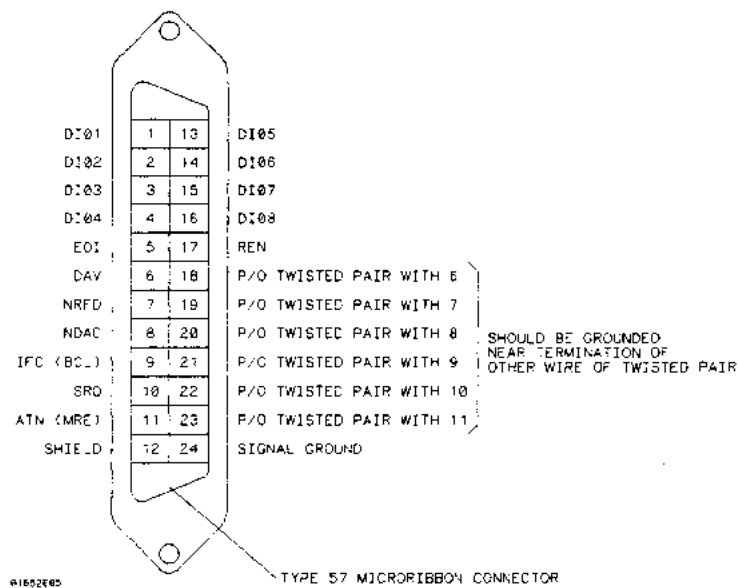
| | | | |
|---|---|---|---|
| DI01 | 1 | 13 | DI05 |
| DI02 | 2 | 14 | DI06 |
| DI03 | 3 | 15 | DI07 |
| DI04 | 4 | 16 | DI08 |
| EOI | 5 | 17 | REN |
| DAV | 6 | 18 | P/O TWISTED PAIR WITH 6 |
| NRFD | 7 | 19 | P/O TWISTED PAIR WITH 7 |
| NDAC | 8 | 20 | P/O TWISTED PAIR WITH 8 |
| IFC (BCL) | 9 | 21 | P/O TWISTED PAIR WITH 9 |
| SRQ | 10 | 22 | P/O TWISTED PAIR WITH 10 |
| ATN (MRE) | 11 | 23 | P/O TWISTED PAIR WITH 11 |
| SHIELD | 12 | 24 | SIGNAL GROUND |

SHOULD BE GROUNDED NEAR TERMINATION OF OTHER WIRE OF TWISTED PAIR

TYPE 57 MICRORIBBON CONNECTOR

61652E65